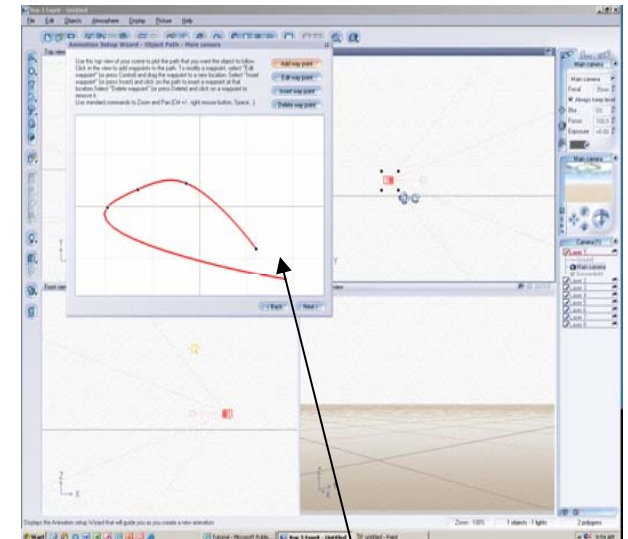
File Edit Objects Atmosphere Display Picture Help

Top view

Animation Setup Wizard - Object Path - Main camera

Use the top view of your scene to plot the path that you want the object to follow. Click in the view to add waypoints to the path. To modify a waypoint, select "Edit waypoint" (or press Control) and drag the waypoint to a new location. Select "Insert waypoint" (or press Insert) and click on the path to insert a waypoint at that location. Select "Delete waypoint" (or press Delete) and click on a waypoint to remove it.
Use standard commands to Zoom and Pan (Ctrl +/-, right mouse button, Space...)

Add way point

Edit way point

Insert way point

Delete way point

< Back

Next >

Front view

Main camera

Focal

Always keep level

Blur

Focus

Exposure

Main camera

Camera

Layer 1

Main camera

Layer 2
Layer 3
Layer 4
Layer 5
Layer 6
Layer 7
Layer 8

Displays the Animation setup Wizard that will guide you as you create a new animation.

Zoom: 100%

1 objects - 1 lights

2 polygons

Start

Tutorial - Microsoft Publis...

Vue 5 Esprit - Untitled

untitled - Paint

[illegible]